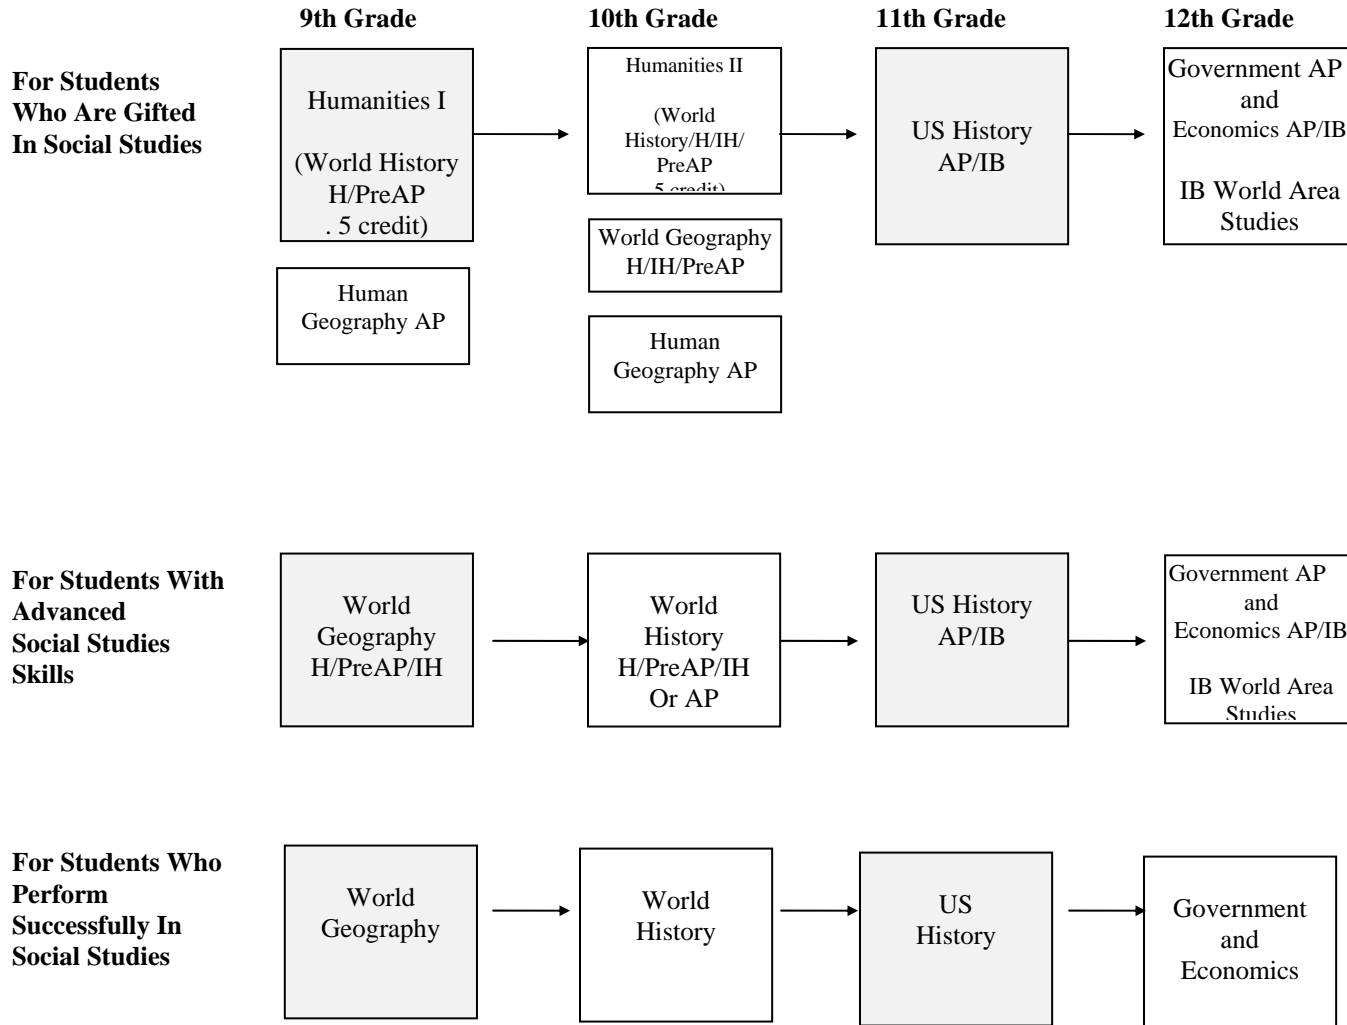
9th Grade

10th Grade

11th Grade

12th Grade

For Students Who Are Gifted In Social Studies

Humanities I

(World History H/PreAP . 5 credit)

Human Geography AP

Humanities II

(World History/H/IH/ PreAP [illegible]

World Geography H/IH/PreAP

Human Geography AP

US History AP/IB

Government AP and Economics AP/IB

IB World Area Studies

For Students With Advanced Social Studies Skills

World Geography H/PreAP/IH

World History H/PreAP/IH Or AP

US History AP/IB

Government AP and Economics AP/IB

IB World Area Studies

For Students Who Perform Successfully In Social Studies

World Geography

World History

US History

Government and Economics